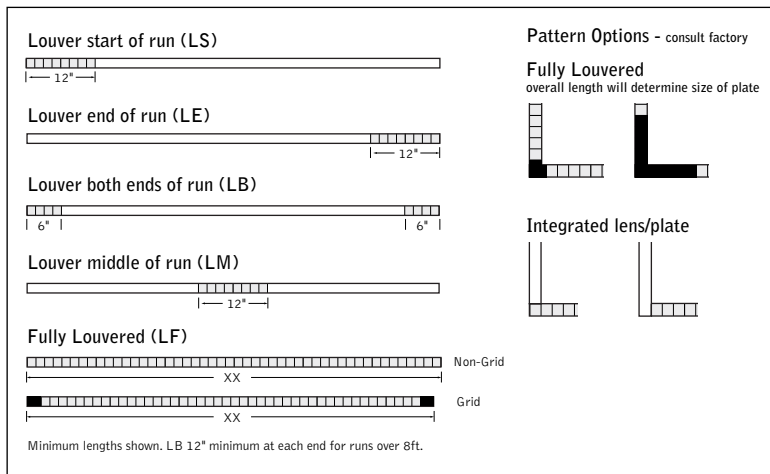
Louver start of run (LS)

12"

Louver end of run (LE)

12"

Louver both ends of run (LB)

6"

6"

Louver middle of run (LM)

12"

Fully Louvered (LF)

Non-Grid

XX

Grid

XX

Minimum lengths shown. LB 12" minimum at each end for runs over 8ft.

Pattern Options - consult factory

Fully Louvered
overall length will determine size of plate

Integrated lens/plate